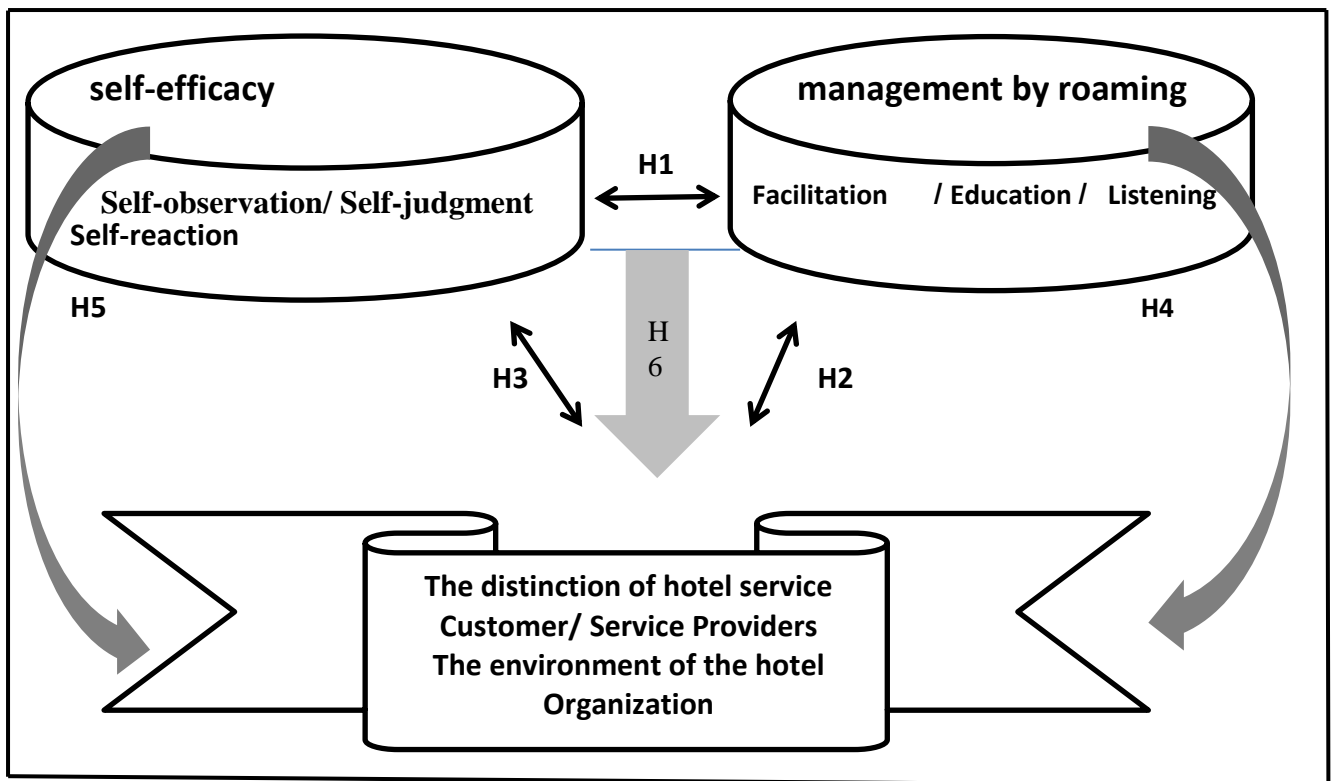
self-efficacy

Self-observation/ Self-judgment
Self-reaction

management by roaming

Facilitation / Education / Listening

H1

H5

H4

H3

H
6

H2

The distinction of hotel service
Customer/ Service Providers
The environment of the hotel
Organization